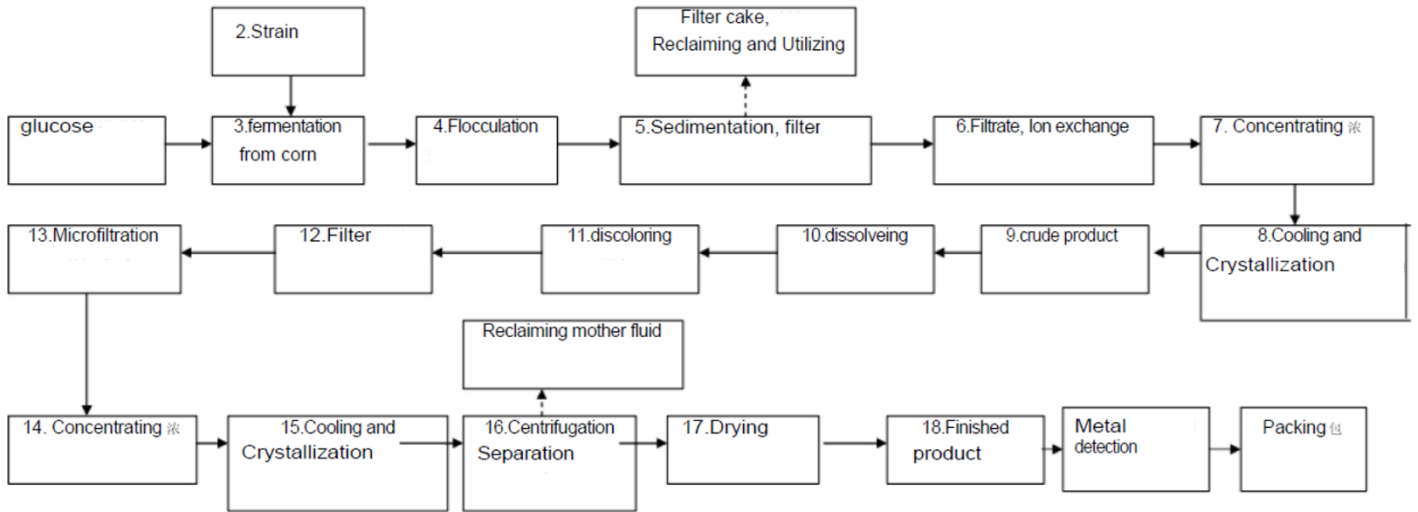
2.Strain

Filter cake, Reclaiming and Utilizing

glucose

3.fermentation from corn

4.Flocculation

5.Sedimentation, filter

6.Filtrate, Ion exchange

7. Concentrating 浓

8.Cooling and Crystallization

9.crude product

10.dissolveing

11.discoloring

12.Filter

13.Microfiltration

Reclaiming mother fluid

14. Concentrating 浓

15.Cooling and Crystallization

16.Centrifugation Separation

17.Drying

18.Finished product

Metal detection

Packing 包